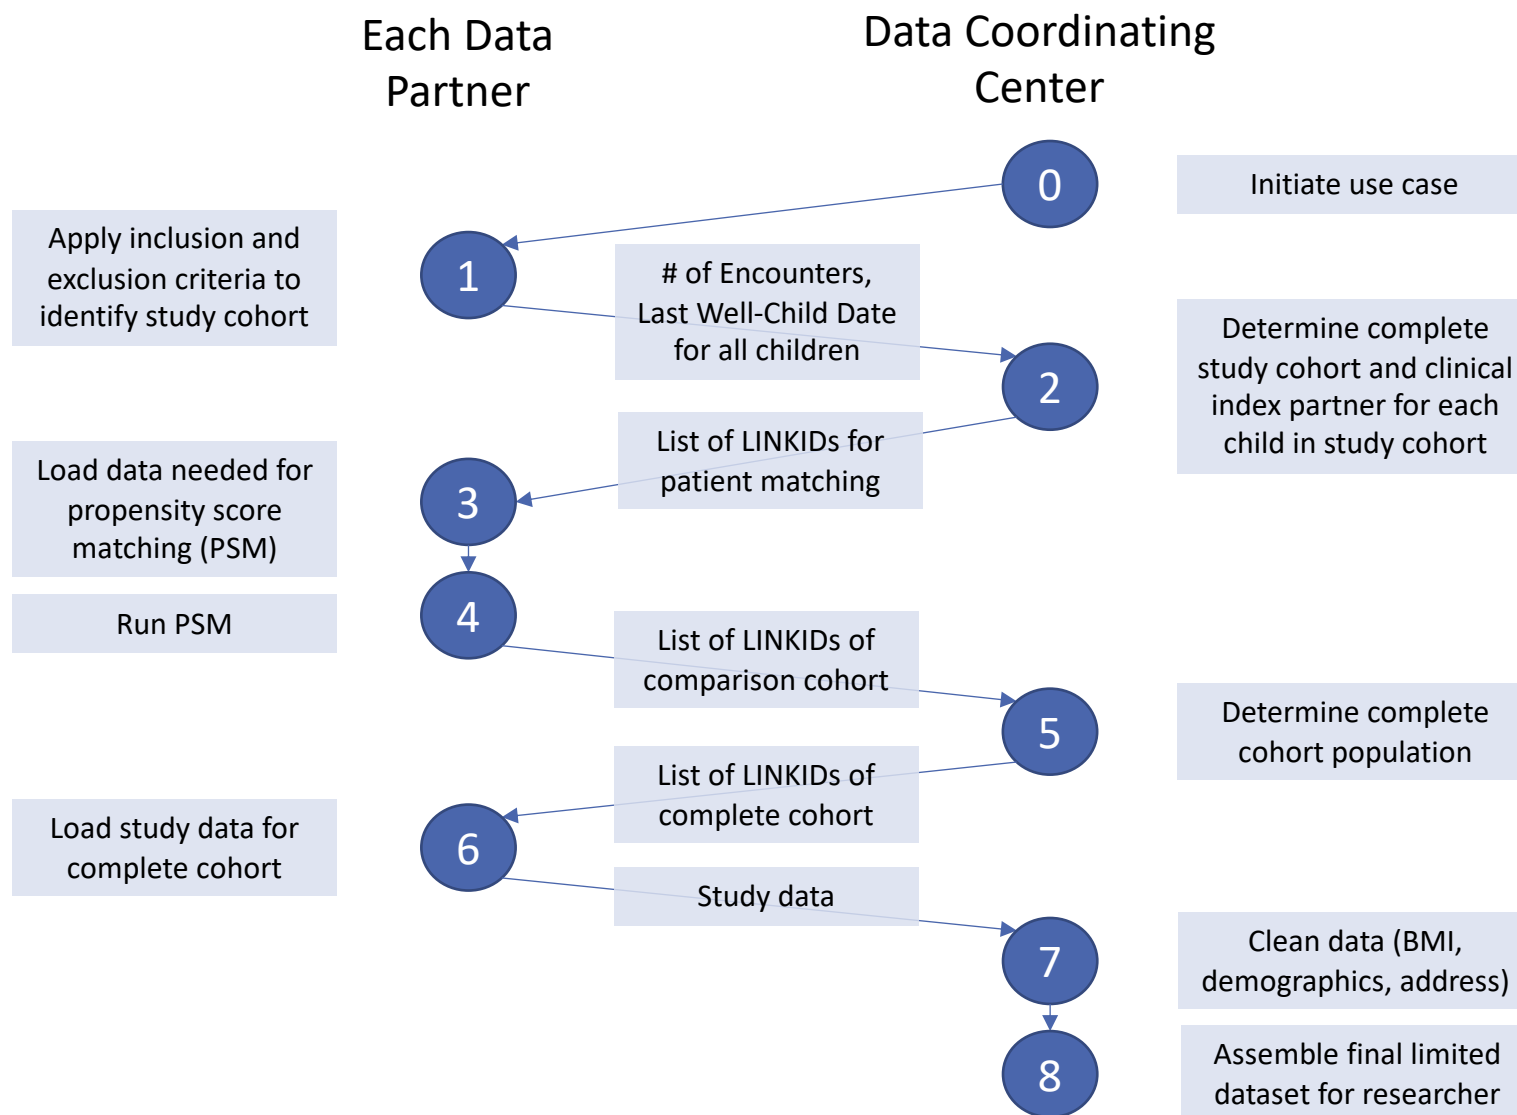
Each Data Partner

Data Coordinating Center

0

Initiate use case

Apply inclusion and exclusion criteria to identify study cohort

1

# of Encounters, Last Well-Child Date for all children

Determine complete study cohort and clinical index partner for each child in study cohort

2

List of LINKIDs for patient matching

Load data needed for propensity score matching (PSM)

3

4

Run PSM

List of LINKIDs of comparison cohort

5

Determine complete cohort population

List of LINKIDs of complete cohort

Load study data for complete cohort

6

Study data

7

Clean data (BMI, demographics, address)

8

Assemble final limited dataset for researcher